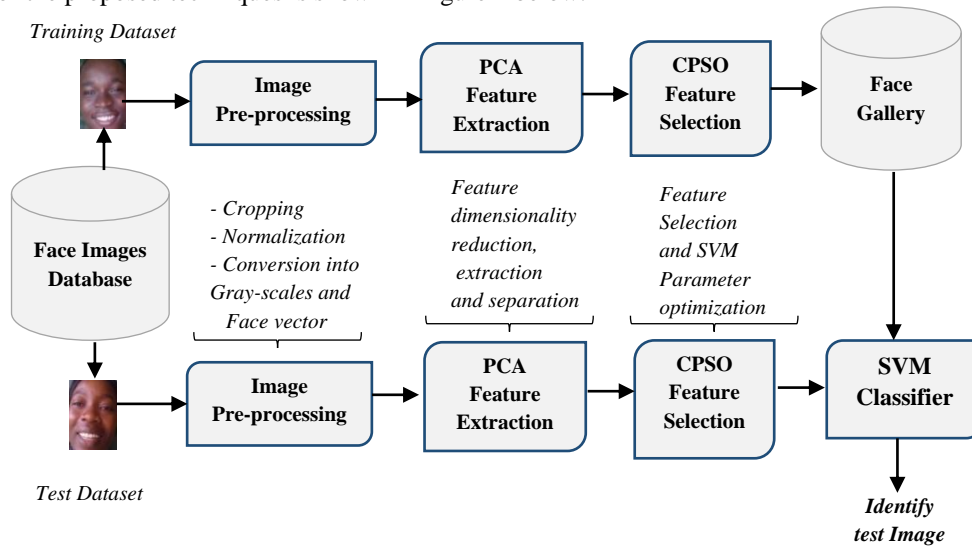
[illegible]

Training Dataset

Image Pre-processing

PCA Feature Extraction

CPSO Feature Selection

Face Gallery

Face Images Database

- Cropping
- Normalization
- Conversion into Gray-scales and Face vector

Feature dimensionality reduction, extraction and separation

Feature Selection and SVM Parameter optimization

Image Pre-processing

PCA Feature Extraction

CPSO Feature Selection

SVM Classifier

Test Dataset

Identify test Image